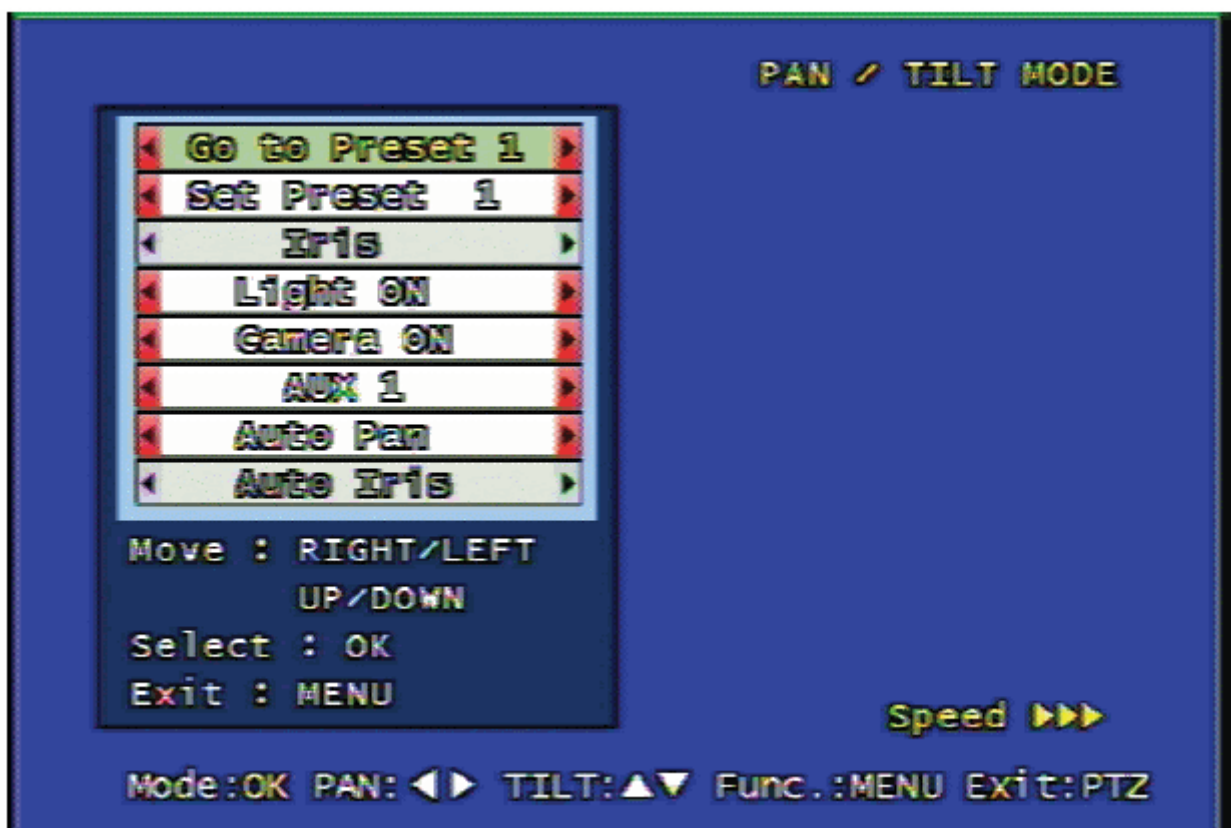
PAN / TILT MODE

Go to Preset 1

Set Preset 1

Iris

Light ON

Camera ON

AUX 1

Auto Pan

Auto Iris

Move : RIGHT/LEFT
UP/DOWN

Select : OK

Exit : MENU

Speed ▶▶▶

Mode:OK PAN:◀▶ TILT:▲▼ Func.:MENU Exit:PTZ